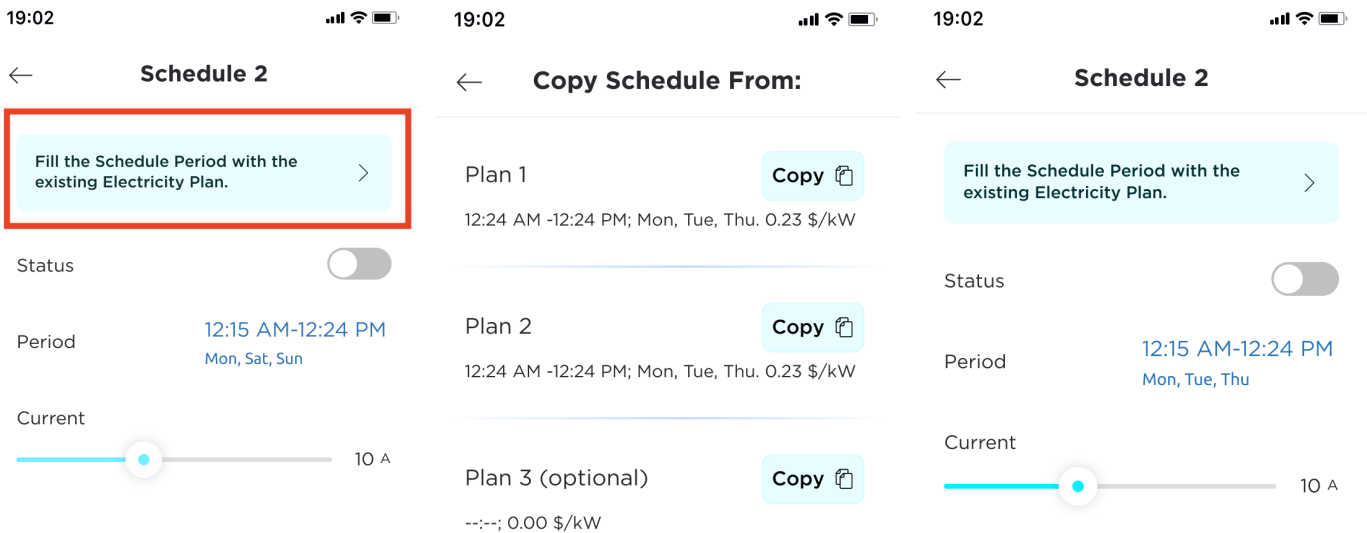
19:02

Schedule 2

Fill the Schedule Period with the existing Electricity Plan.

Status

Period

12:15 AM-12:24 PM
Mon, Sat, Sun

Current

10 A

19:02

Copy Schedule From:

Plan 1

Copy

12:24 AM -12:24 PM; Mon, Tue, Thu. 0.23 $/kW

Plan 2

Copy

12:24 AM -12:24 PM; Mon, Tue, Thu. 0.23 $/kW

Plan 3 (optional)

Copy

--:--; 0.00 $/kW

19:02

Schedule 2

Fill the Schedule Period with the existing Electricity Plan.

Status

Period

12:15 AM-12:24 PM
Mon, Tue, Thu

Current

10 A